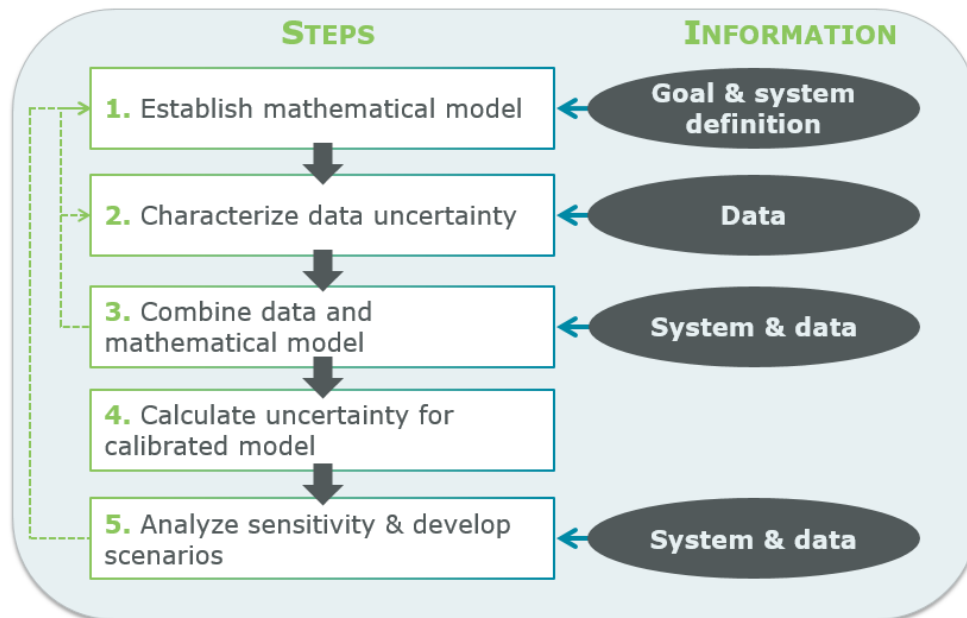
STEPS

INFORMATION

1. Establish mathematical model

Goal & system definition

2. Characterize data uncertainty

Data

3. Combine data and mathematical model

System & data

4. Calculate uncertainty for calibrated model

5. Analyze sensitivity & develop scenarios

System & data